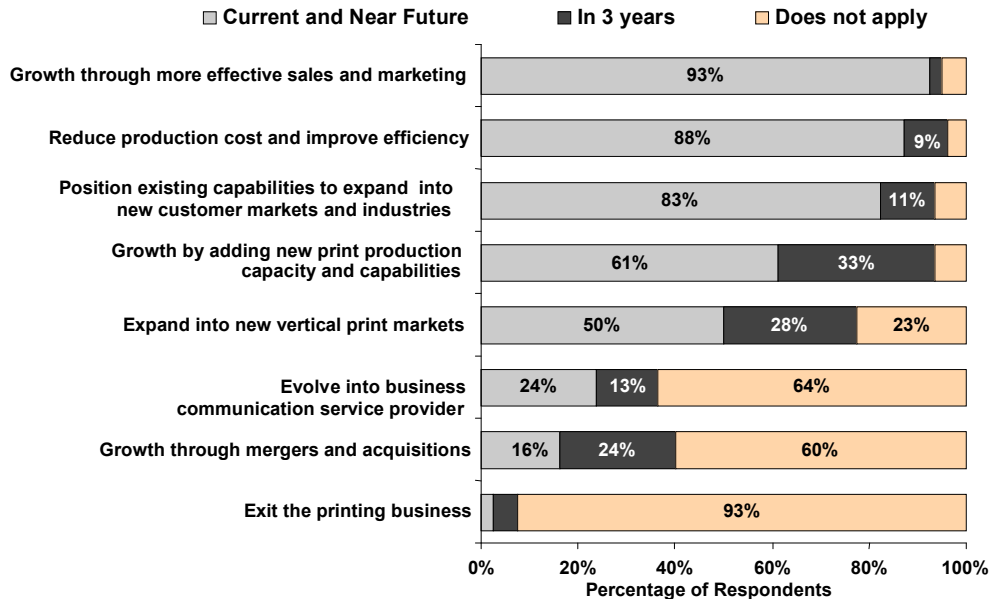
Current and Near Future | In 3 years | Does not apply

| | Current and Near Future | In 3 years | Does not apply |
|---|---|---|---|
| Growth through more effective sales and marketing | 93% | | |
| Reduce production cost and improve efficiency | 88% | 9% | |
| Position existing capabilities to expand into new customer markets and industries | 83% | 11% | |
| Growth by adding new print production capacity and capabilities | 61% | 33% | |
| Expand into new vertical print markets | 50% | 28% | 23% |
| Evolve into business communication service provider | 24% | 13% | 64% |
| Growth through mergers and acquisitions | 16% | 24% | 60% |
| Exit the printing business | | | 93% |

0% 20% 40% 60% 80% 100%
Percentage of Respondents